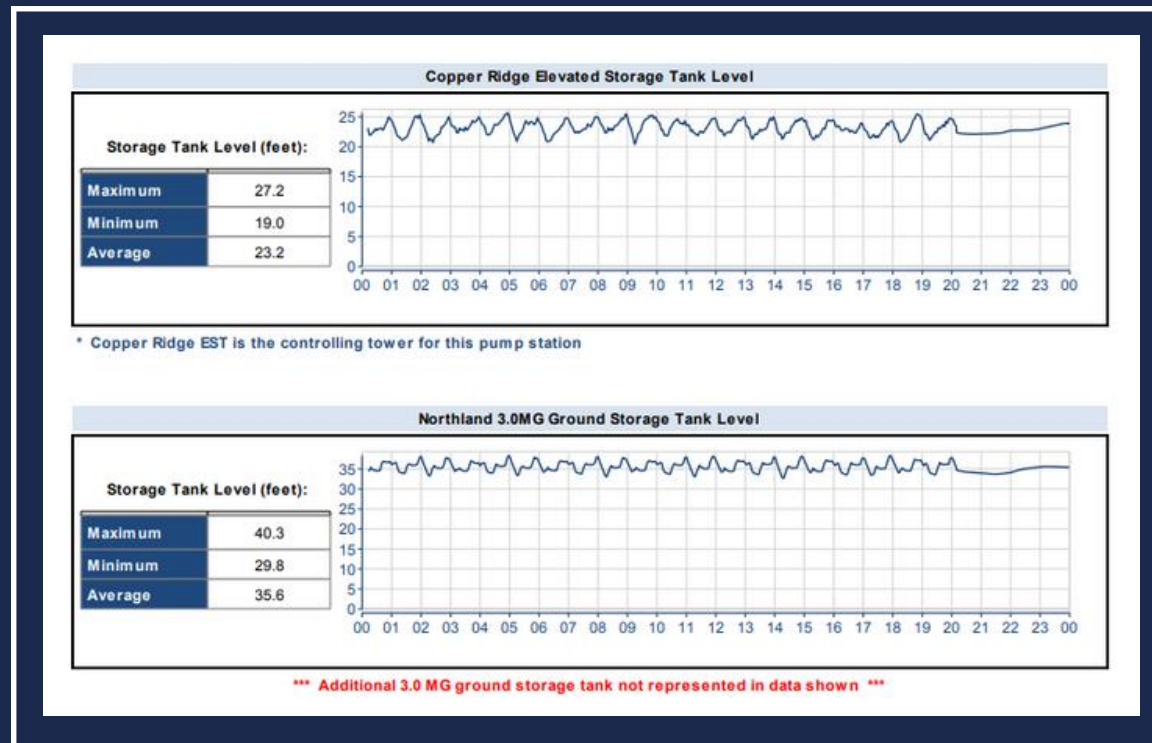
Copper Ridge Elevated Storage Tank Level

Storage Tank Level (feet):

| Maximum | 27.2 |
|---|---|
| Minimum | 19.0 |
| Average | 23.2 |

25
20
15
10
5
0
00 01 02 03 04 05 06 07 08 09 10 11 12 13 14 15 16 17 18 19 20 21 22 23 00

* Copper Ridge EST is the controlling tower for this pump station

Northland 3.0MG Ground Storage Tank Level

Storage Tank Level (feet):

| Maximum | 40.3 |
|---|---|
| Minimum | 29.8 |
| Average | 35.6 |

35
30
25
20
15
10
5
0
00 01 02 03 04 05 06 07 08 09 10 11 12 13 14 15 16 17 18 19 20 21 22 23 00

*** Additional 3.0 MG ground storage tank not represented in data shown ***